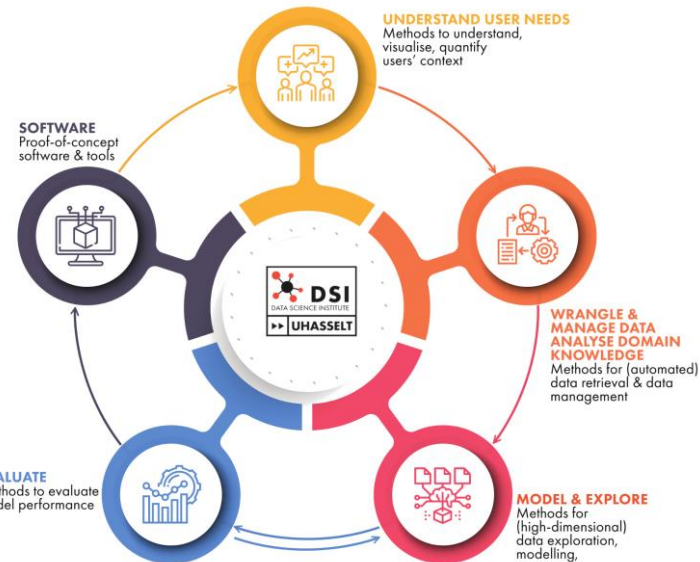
UNDERSTAND USER NEEDS
Methods to understand, visualise, quantify users' context

SOFTWARE
Proof-of-concept software & tools

DSI
DATA SCIENCE INSTITUTE
UHASSELT

WRANGLE & MANAGE DATA ANALYSE DOMAIN KNOWLEDGE
Methods for (automated) data retrieval & data management

ALUATE
thods to evaluate del performance

MODEL & EXPLORE
Methods for (high-dimensional) data exploration, modelling,